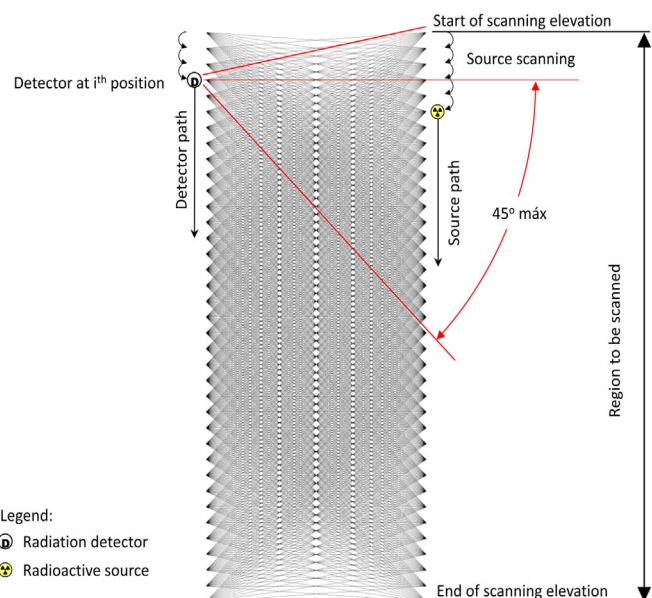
Start of scanning elevation

Source scanning

Detector at i$^{th}$ position

D

Detector path

Source path

45$^{o}$ máx

Region to be scanned

Legend:

D Radiation detector

Radioactive source

End of scanning elevation